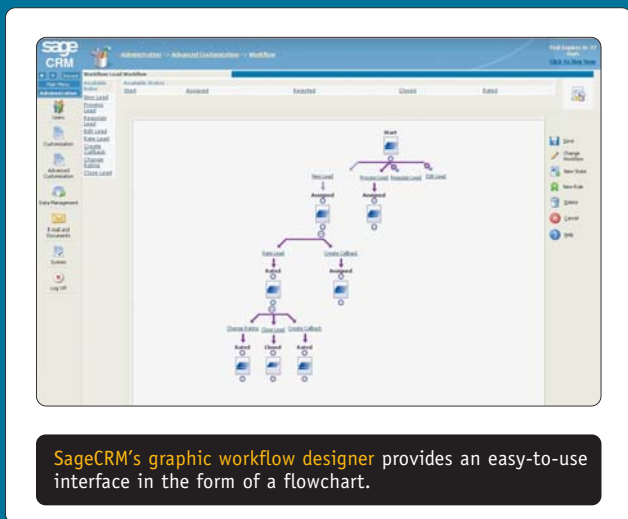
sage CRM

Administration -> Advanced Customization -> Workflow

Trial Expires in 17 Days
Click To Buy Now

Main Menu
Administration

Users
Customization
Advanced Customization
Data Management
E-mail and Documents
System
Log Off

Workflow Lead Workflow
Available Rules
New Lead
Process Lead
Reassign Lead
Edit Lead
Rate Lead
Create Callback
Change Rating
Close Lead

Available States
Start
Assigned
Rejected
Closed
Rated

Start
New Lead
Process Lead
Reassign Lead
Edit Lead
Assigned
Assigned
Rate Lead
Create Callback
Rated
Assigned
Change Rating
Close Lead
Create Callback
Rated
Closed
Rated

Save
Change Workflow
New State
New Rule
Delete
Cancel
Help

SageCRM's graphic workflow designer provides an easy-to-use interface in the form of a flowchart.